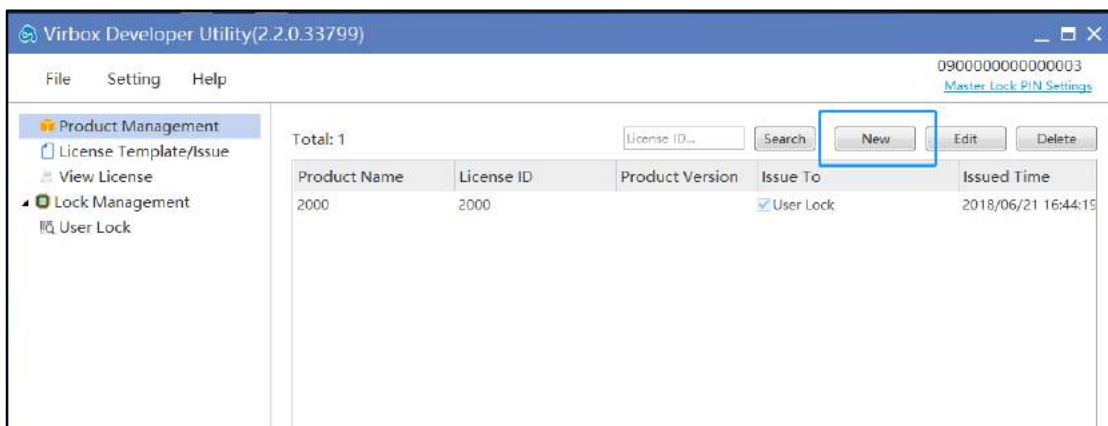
Virbox Developer Utility(2.2.0.33799)

File Setting Help

0900000000000003
Master Lock PIN Settings

Product Management
License Template/Issue
View License
Lock Management
User Lock

Total: 1

License ID...

Search New Edit Delete

| Product Name | License ID | Product Version | Issue To | Issued Time |
|---|---|---|---|---|
| 2000 | 2000 | | User Lock | 2018/06/21 16:44:19 |